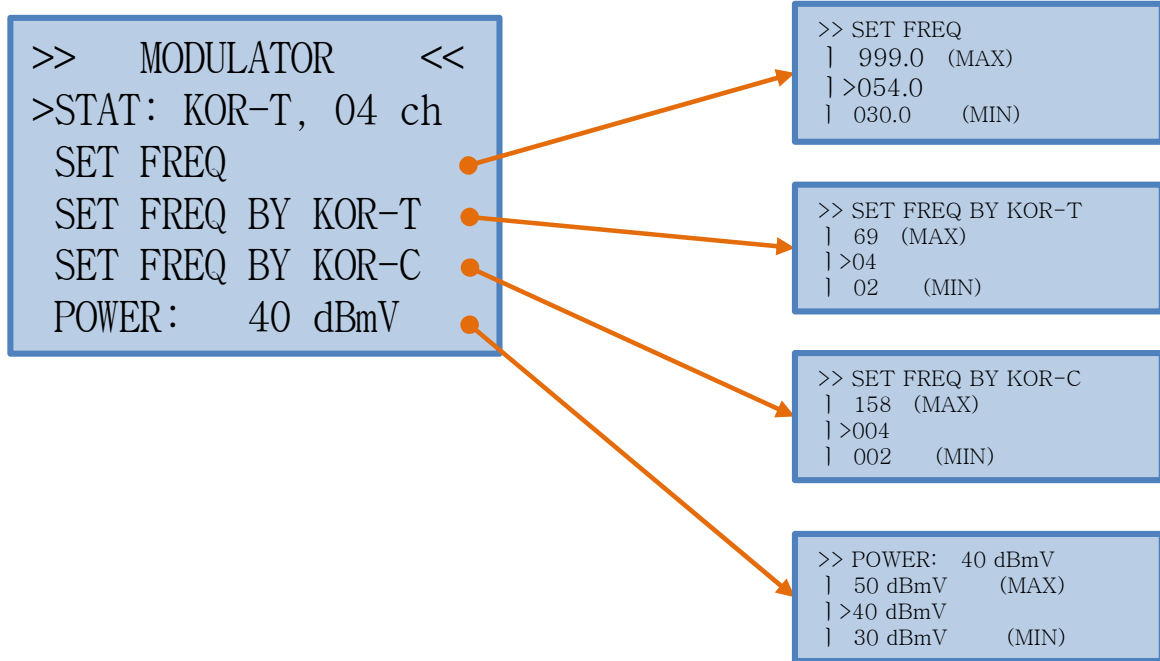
>> MODULATOR <<
>STAT: KOR-T, 04 ch
SET FREQ
SET FREQ BY KOR-T
SET FREQ BY KOR-C
POWER: 40 dBmV

>> SET FREQ
] 999.0 (MAX)
]>054.0
] 030.0 (MIN)

>> SET FREQ BY KOR-T
] 69 (MAX)
]>04
] 02 (MIN)

>> SET FREQ BY KOR-C
] 158 (MAX)
]>004
] 002 (MIN)

>> POWER: 40 dBmV
] 50 dBmV (MAX)
]>40 dBmV
] 30 dBmV (MIN)